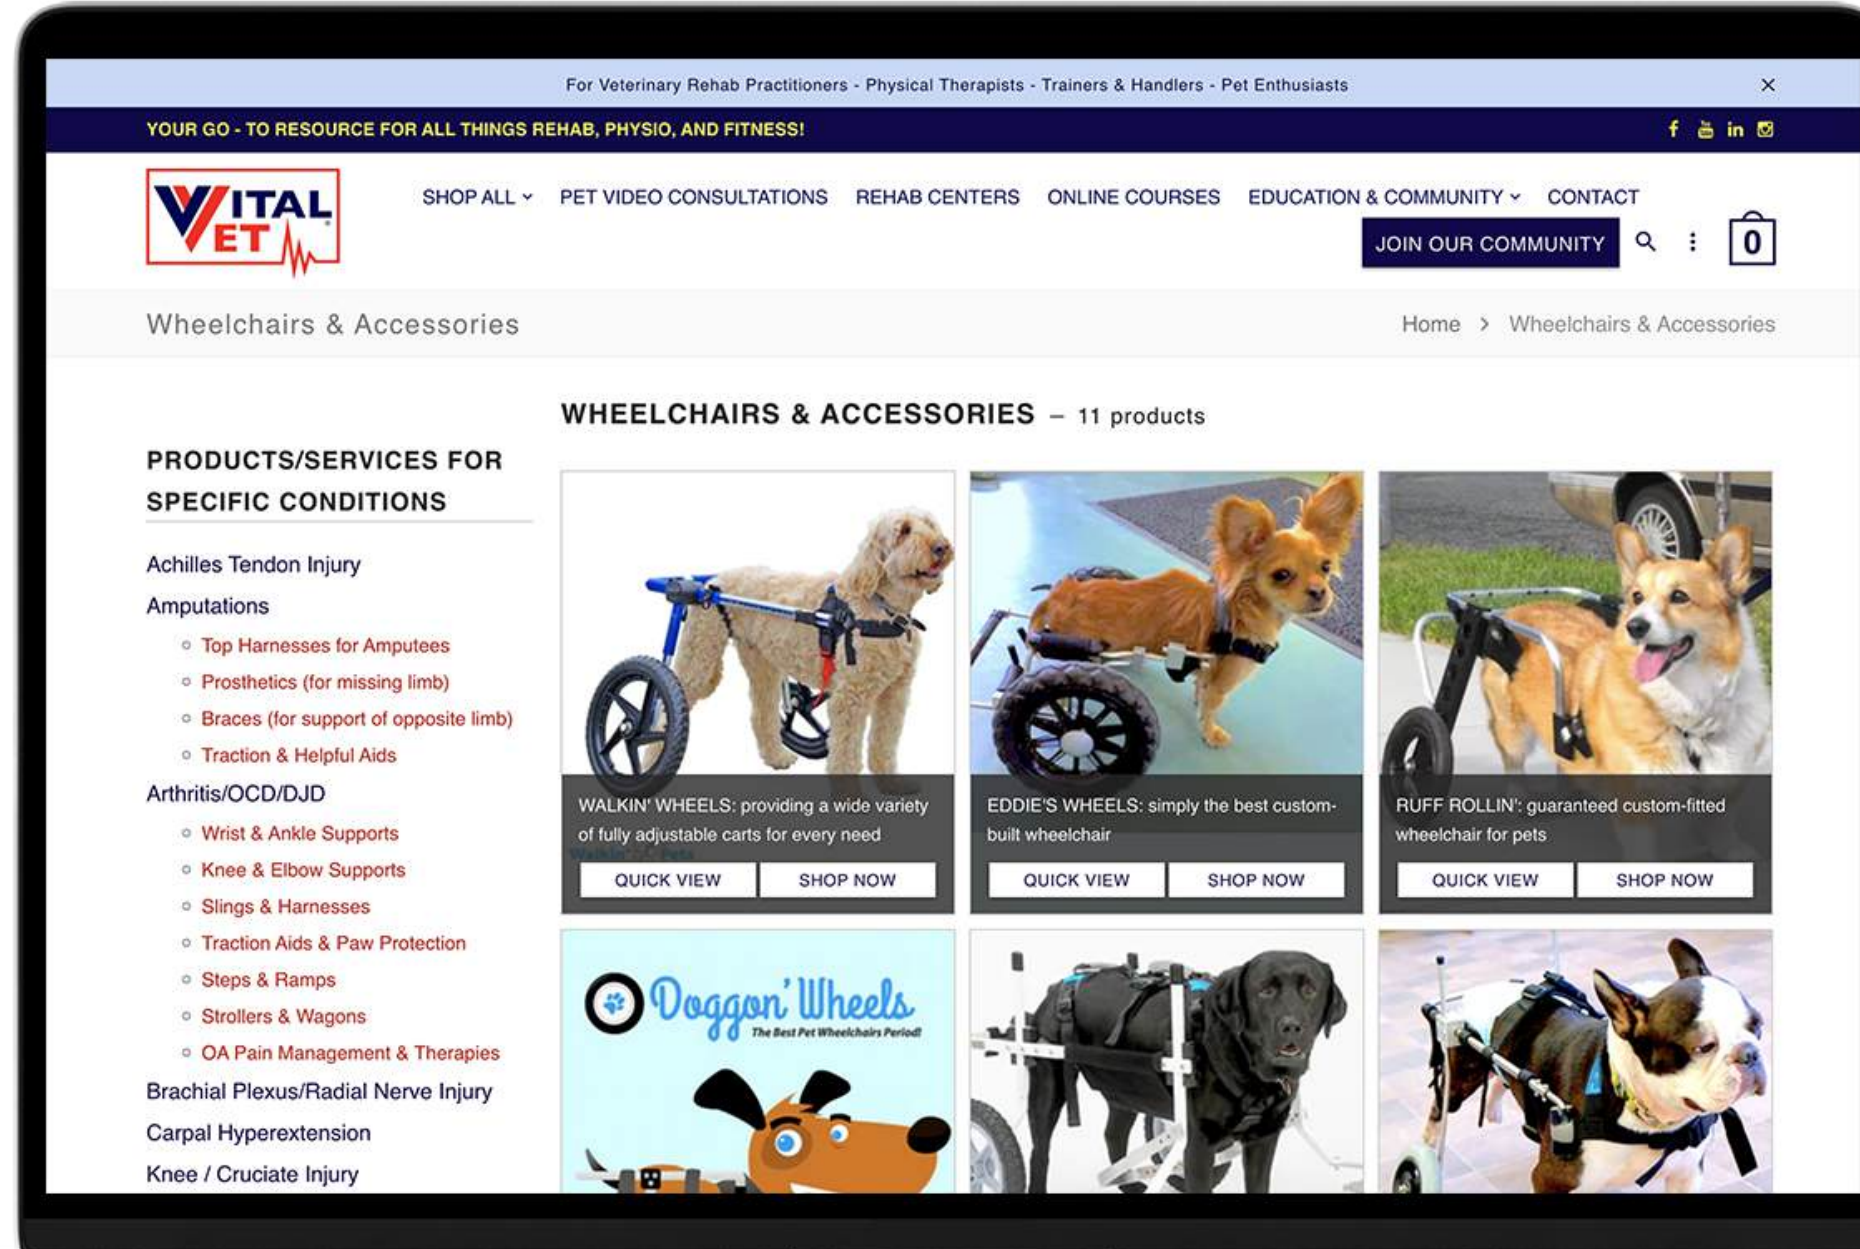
For Veterinary Rehab Practitioners - Physical Therapists - Trainers & Handlers - Pet Enthusiasts

×

YOUR GO - TO RESOURCE FOR ALL THINGS REHAB, PHYSIO, AND FITNESS!

VITAL VET

SHOP ALL PET VIDEO CONSULTATIONS REHAB CENTERS ONLINE COURSES EDUCATION & COMMUNITY CONTACT

JOIN OUR COMMUNITY

0

Wheelchairs & Accessories

Home > Wheelchairs & Accessories

WHEELCHAIRS & ACCESSORIES – 11 products

PRODUCTS/SERVICES FOR SPECIFIC CONDITIONS

Achilles Tendon Injury
Amputations
- Top Harnesses for Amputees
- Prosthetics (for missing limb)
- Braces (for support of opposite limb)
- Traction & Helpful Aids
Arthritis/OCD/DJD
- Wrist & Ankle Supports
- Knee & Elbow Supports
- Slings & Harnesses
- Traction Aids & Paw Protection
- Steps & Ramps
- Strollers & Wagons
- OA Pain Management & Therapies
Brachial Plexus/Radial Nerve Injury
Carpal Hyperextension
Knee / Cruciate Injury

WALKIN' WHEELS: providing a wide variety of fully adjustable carts for every need

QUICK VIEW SHOP NOW

EDDIE'S WHEELS: simply the best custom-built wheelchair

QUICK VIEW SHOP NOW

RUFF ROLLIN': guaranteed custom-fitted wheelchair for pets

QUICK VIEW SHOP NOW

Doggon' Wheels
The Best Pet Wheelchairs Period!